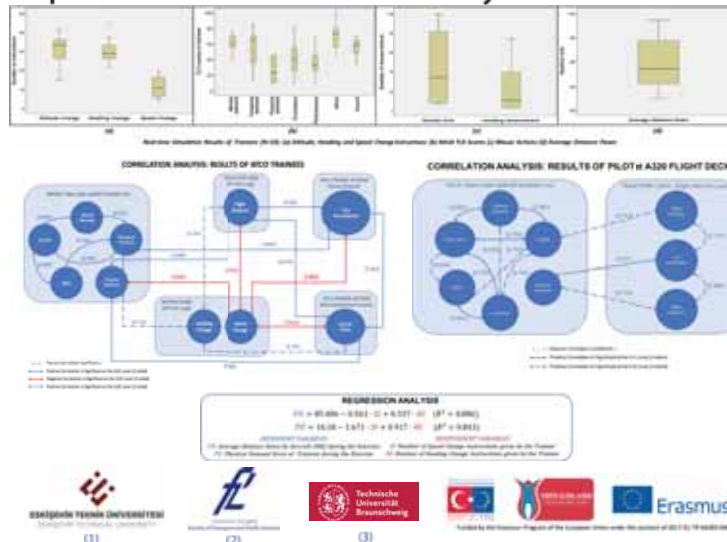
(a)

(b)

(c)

(d)

CORRELATION ANALYSIS: RESULTS OF ATCO TRAINEES

CORRELATION ANALYSIS: RESULTS OF PILOT A320 FLIGHT DECK

REGRESSION ANALYSIS

ESKİŞEHİR TEKNİK ÜNİVERSİTESİ
ESKISEHIR TECHNICAL UNIVERSITY
(1)

(2)

Technische Universität Braunschweig
(3)

Erasmus